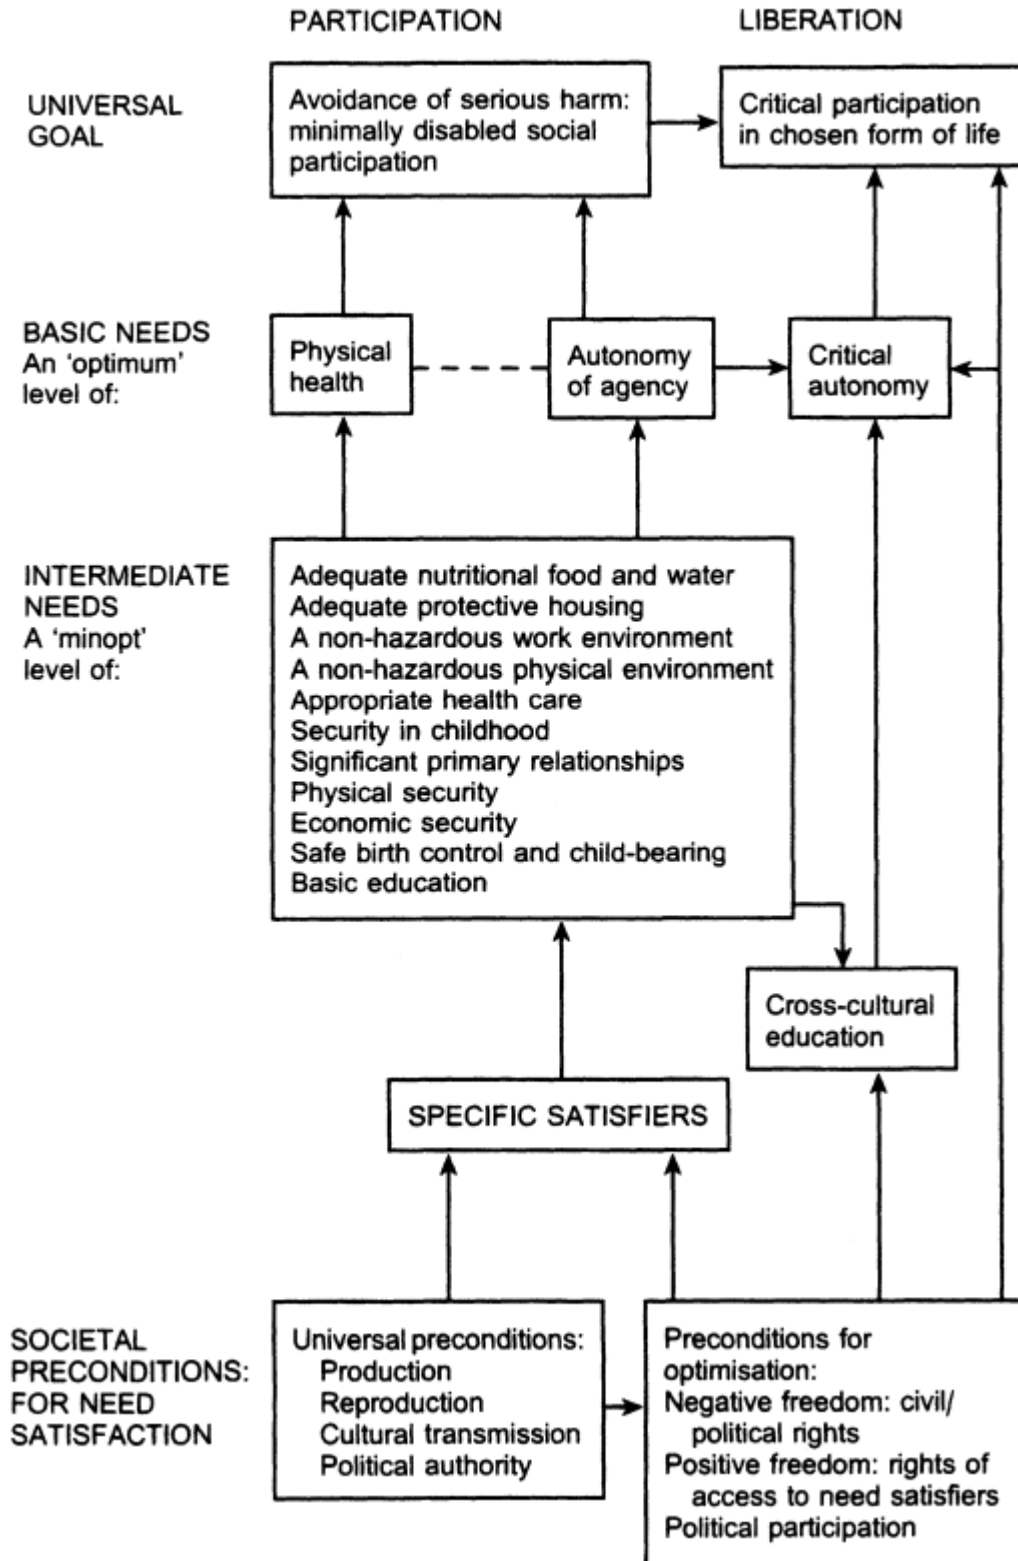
PARTICIPATION

LIBERATION

UNIVERSAL GOAL

Avoidance of serious harm: minimally disabled social participation

Critical participation in chosen form of life

BASIC NEEDS
An 'optimum' level of:

Physical health

Autonomy of agency

Critical autonomy

INTERMEDIATE NEEDS
A 'minopt' level of:

Adequate nutritional food and water
Adequate protective housing
A non-hazardous work environment
A non-hazardous physical environment
Appropriate health care
Security in childhood
Significant primary relationships
Physical security
Economic security
Safe birth control and child-bearing
Basic education

Cross-cultural education

SPECIFIC SATISFIERS

SOCIETAL PRECONDITIONS: FOR NEED SATISFACTION

Universal preconditions:
Production
Reproduction
Cultural transmission
Political authority

Preconditions for optimisation:
Negative freedom: civil/political rights
Positive freedom: rights of access to need satisfiers
Political participation